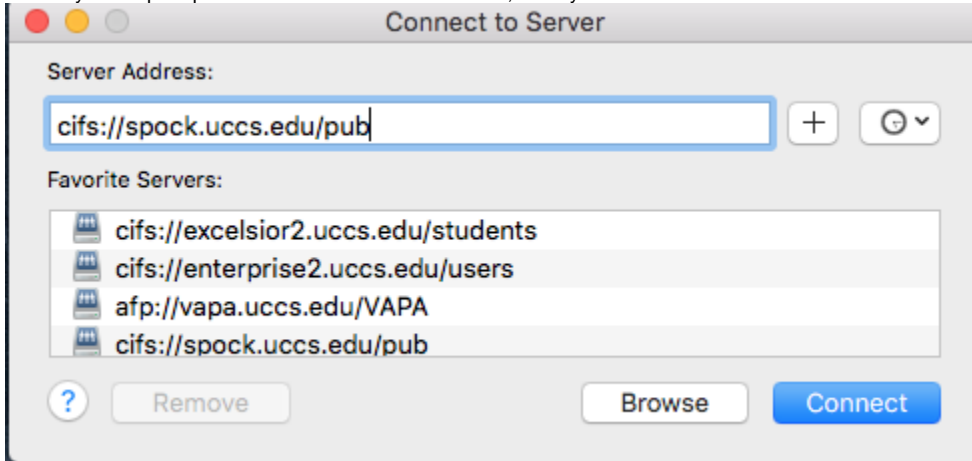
Connect to Server

Server Address:

cifs://spock.uccs.edu/pub

+

Favorite Servers:

cifs://excelsior2.uccs.edu/students
cifs://enterprise2.uccs.edu/users
afp://vapa.uccs.edu/VAPA
cifs://spock.uccs.edu/pub

?

Remove

Browse

Connect